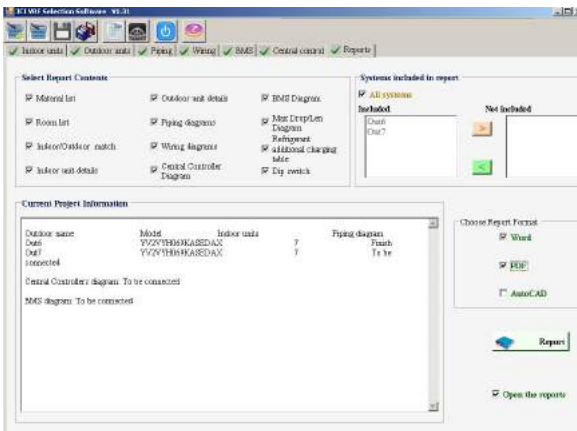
ICI VRF Selection Software V1.31

Indoor units | Outdoor units | Piping | Wiring | BMS | Central control | Reports

Select Report Contents

Material list
Outdoor unit details
BMS Diagram
Room list
Piping diagrams
Max Drop/Len Diagram
Indoor/Outdoor match
Wiring diagrams
Refrigerant additional charging table
Indoor unit details
Central Controller Diagram
Dip switch

Systems included in report

All systems

Included
Out6
Out7

Not included

>
<

Current Project Information

| Outdoor name | Model | Indoor units | Piping diagram |
|---|---|---|---|
| Out6 | YV2VYH069KASEDAX | 7 | Finish |
| Out7 | YV2VYH069KASEDAX | 7 | To be |

connected

Central Controllers diagram: To be connected

BMS diagram: To be connected

Choose Report Format

Word
PDF
AutoCAD

Report

Open the reports